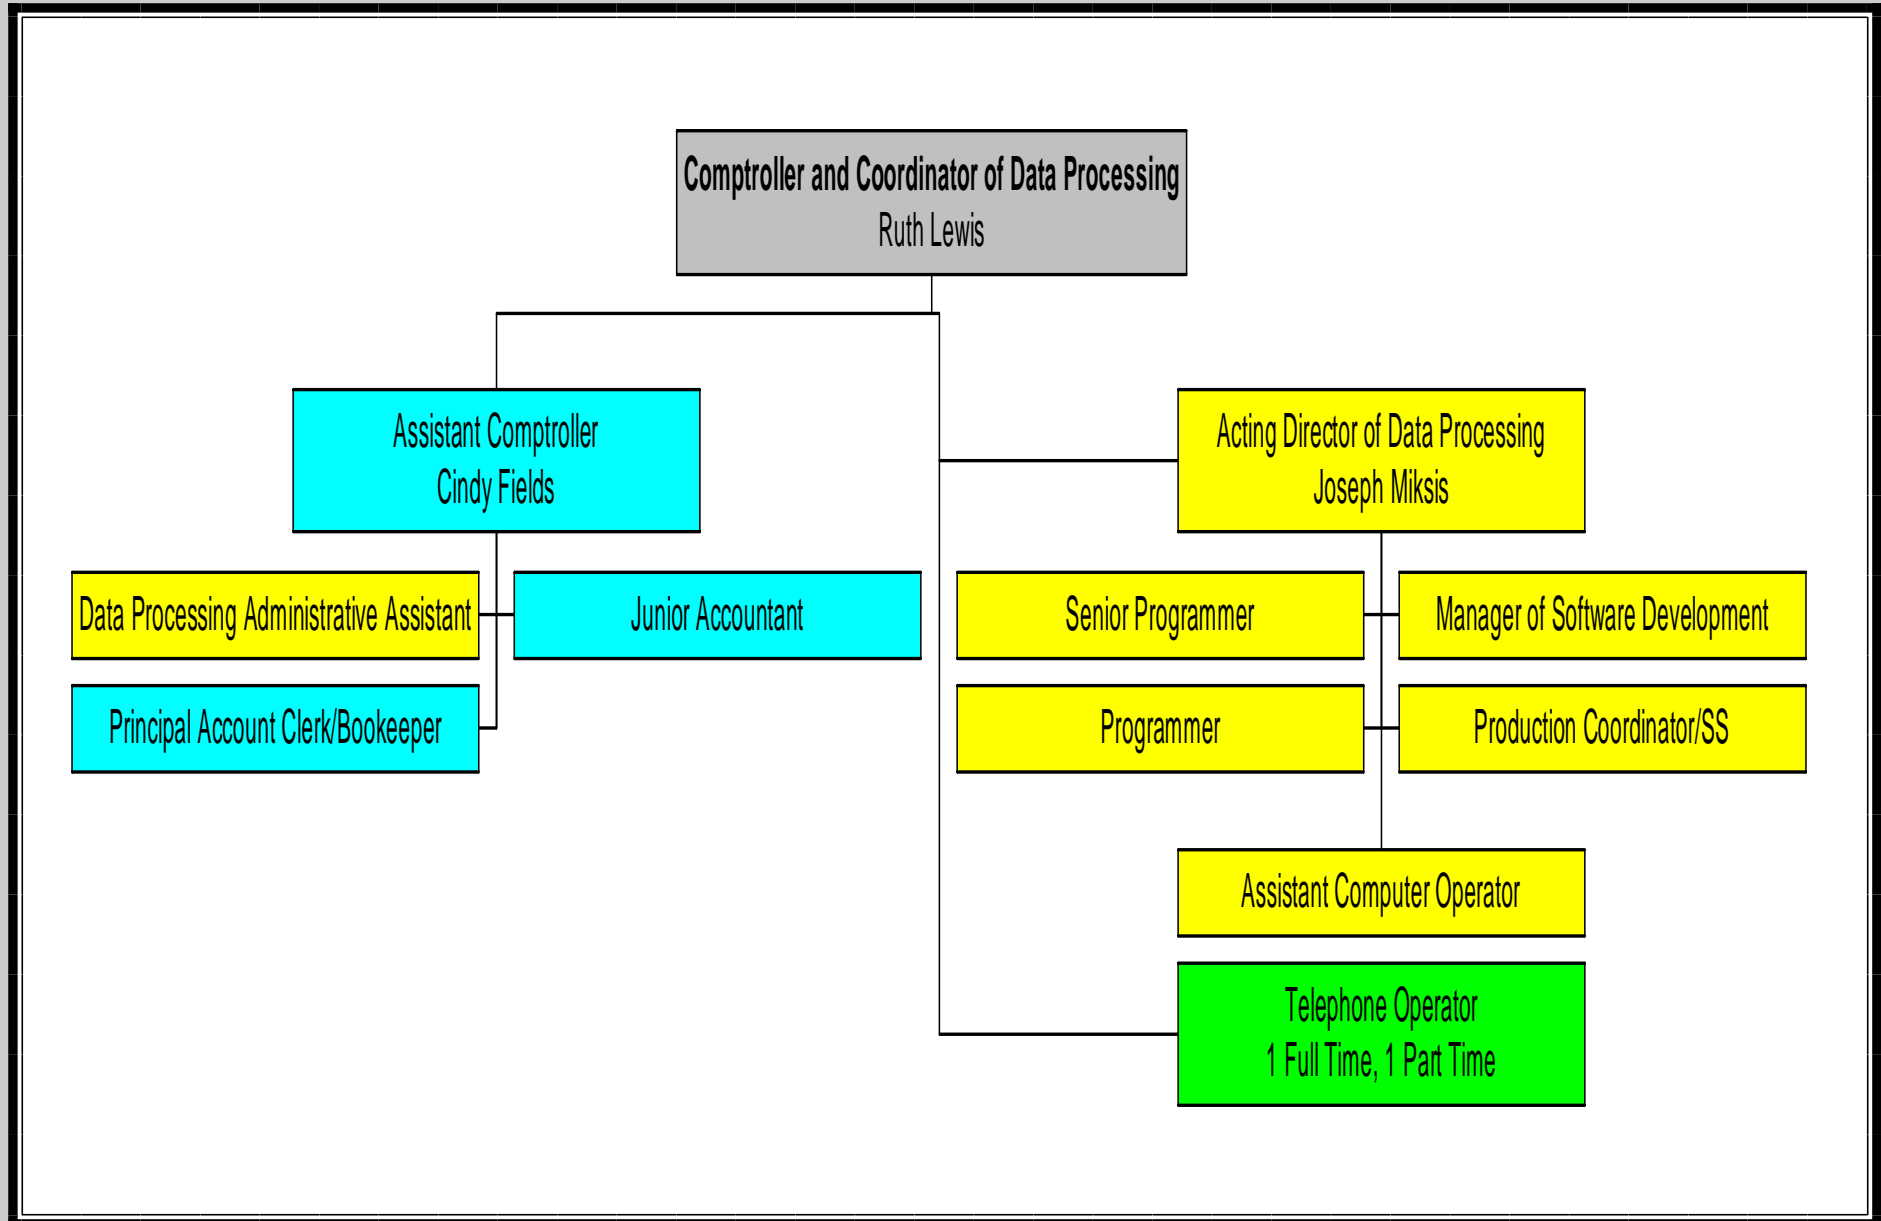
Comptroller and Coordinator of Data Processing
Ruth Lewis

Assistant Comptroller
Cindy Fields

Acting Director of Data Processing
Joseph Miksis

Data Processing Administrative Assistant

Junior Accountant

Principal Account Clerk/Bookeeper

Senior Programmer

Manager of Software Development

Programmer

Production Coordinator/SS

Assistant Computer Operator

Telephone Operator
1 Full Time, 1 Part Time